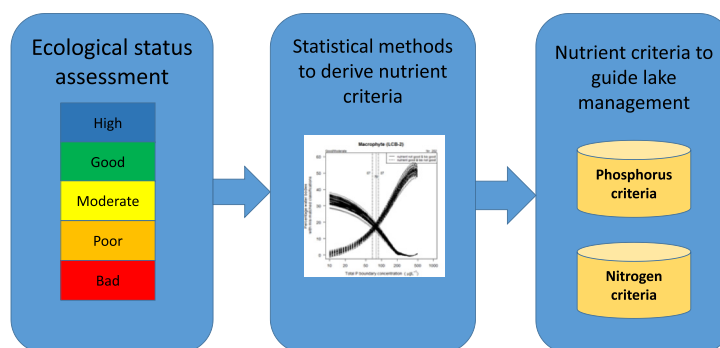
Ecological status assessment

High

Good

Moderate

Poor

Bad

Statistical methods to derive nutrient criteria

Macrophyte (LCB-2)

Total P boundary concentration ($\mu gL^{-1}$)

Nutrient criteria to guide lake management

Phosphorus criteria

Nitrogen criteria